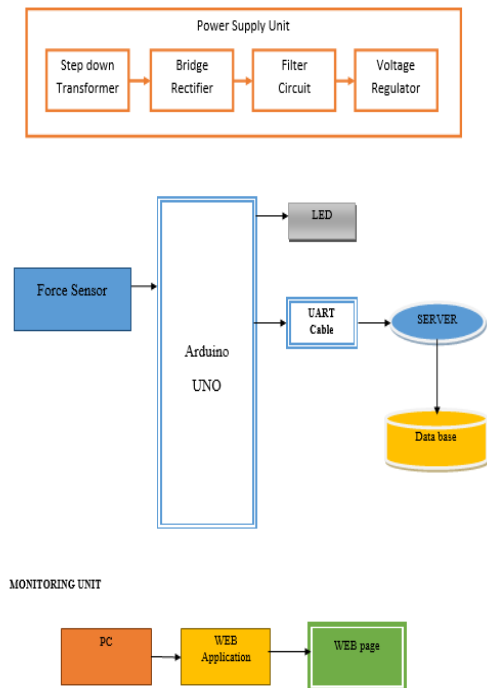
Power Supply Unit

Step down Transformer

Bridge Rectifier

Filter Circuit

Voltage Regulator

LED

Force Sensor

Arduino

UNO

UART Cable

SERVER

Data base

MONITORING UNIT

PC

WEB Application

WEB page